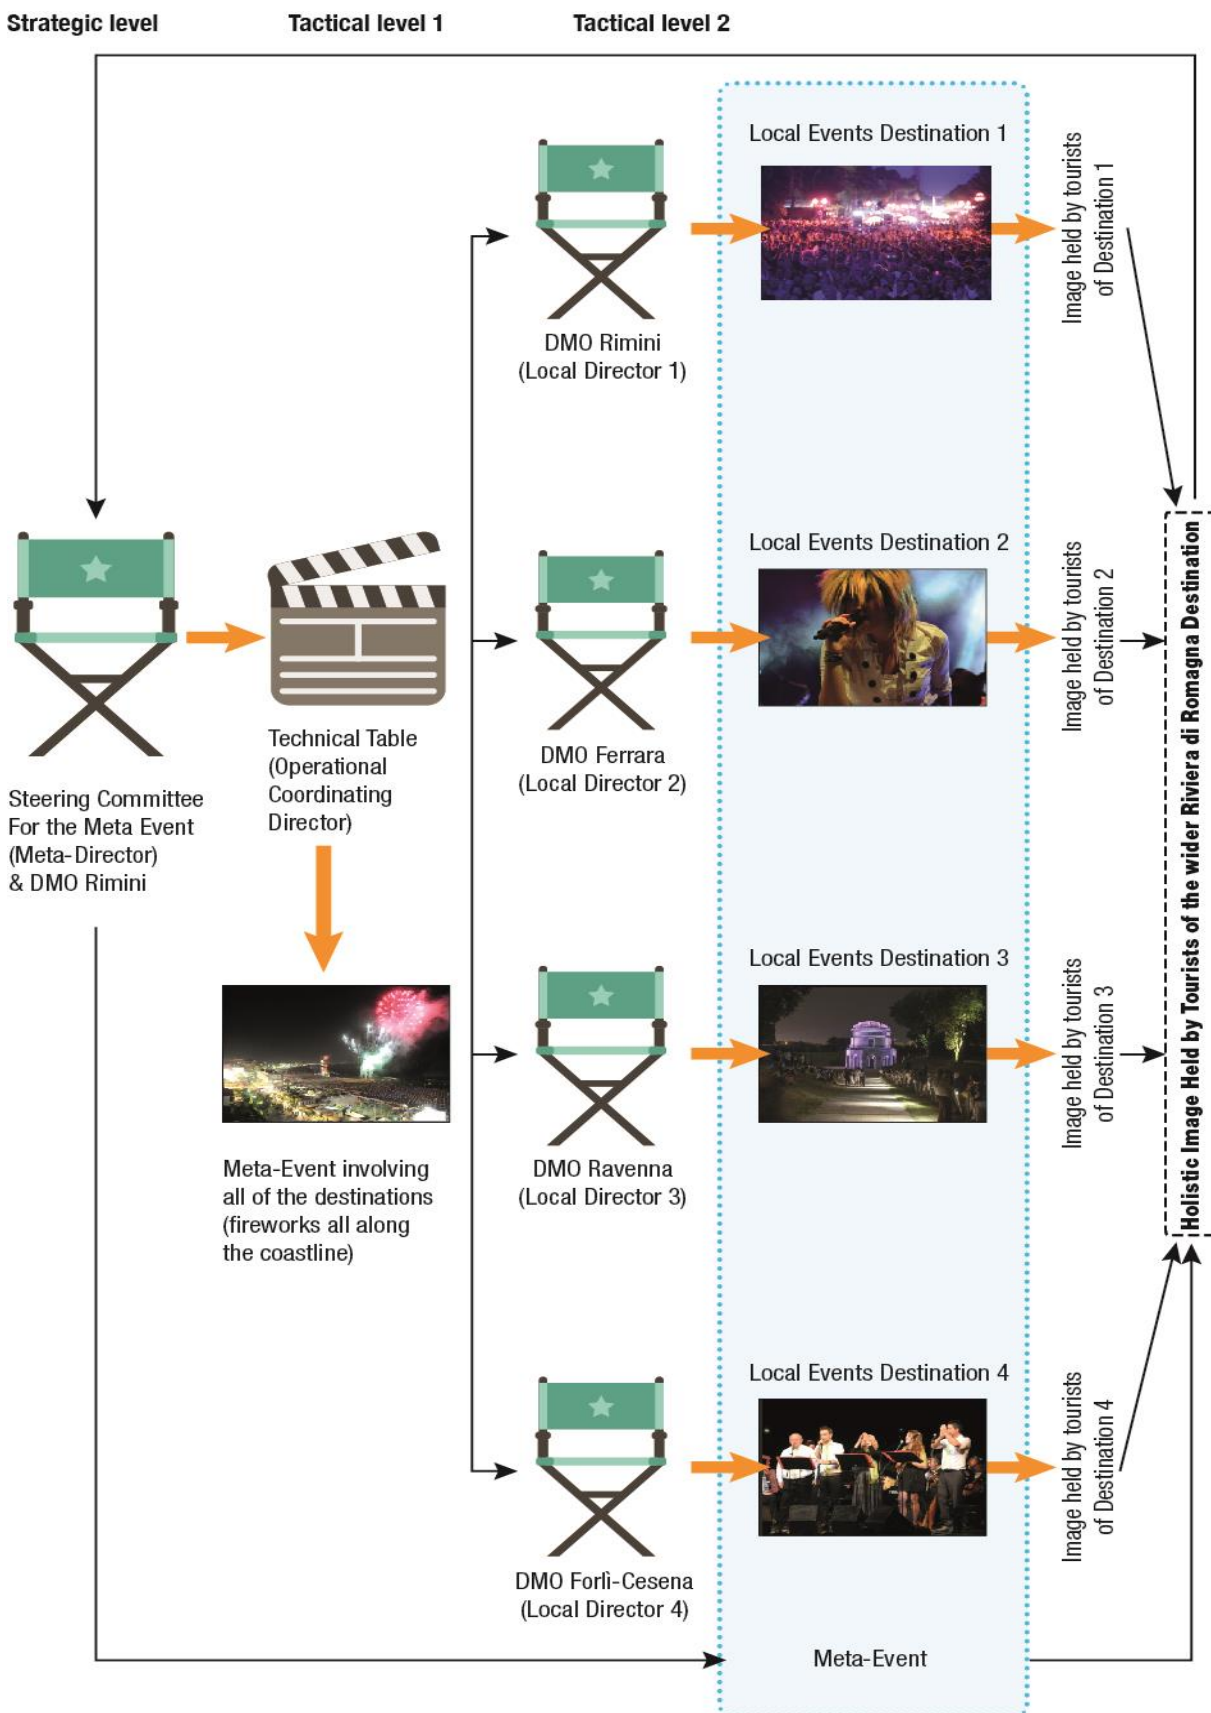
Strategic level

Tactical level 1

Tactical level 2

Local Events Destination 1

Image held by tourists of Destination 1

DMO Rimini (Local Director 1)

Local Events Destination 2

Image held by tourists of Destination 2

Steering Committee For the Meta Event (Meta-Director) & DMO Rimini

Technical Table (Operational Coordinating Director)

DMO Ferrara (Local Director 2)

Holistic Image Held by Tourists of the wider Riviera di Romagna Destination

Local Events Destination 3

Image held by tourists of Destination 3

Meta-Event involving all of the destinations (fireworks all along the coastline)

DMO Ravenna (Local Director 3)

Local Events Destination 4

Image held by tourists of Destination 4

DMO Forlì-Cesena (Local Director 4)

Meta-Event